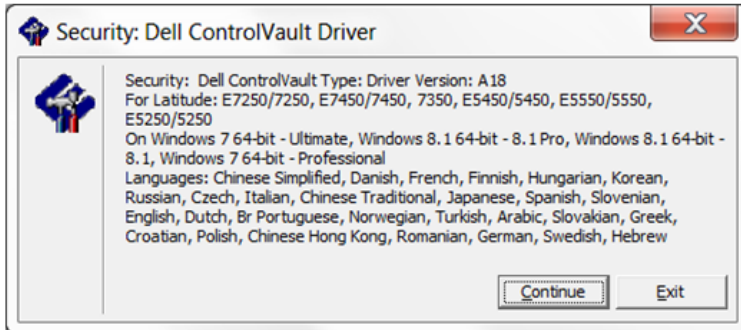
Security: Dell ControlVault Driver

X

Security: Dell ControlVault Type: Driver Version: A18
For Latitude: E7250/7250, E7450/7450, 7350, E5450/5450, E5550/5550, E5250/5250
On Windows 7 64-bit - Ultimate, Windows 8.1 64-bit - 8.1 Pro, Windows 8.1 64-bit - 8.1, Windows 7 64-bit - Professional
Languages: Chinese Simplified, Danish, French, Finnish, Hungarian, Korean, Russian, Czech, Italian, Chinese Traditional, Japanese, Spanish, Slovenian, English, Dutch, Br Portuguese, Norwegian, Turkish, Arabic, Slovakian, Greek, Croatian, Polish, Chinese Hong Kong, Romanian, German, Swedish, Hebrew

Continue

Exit